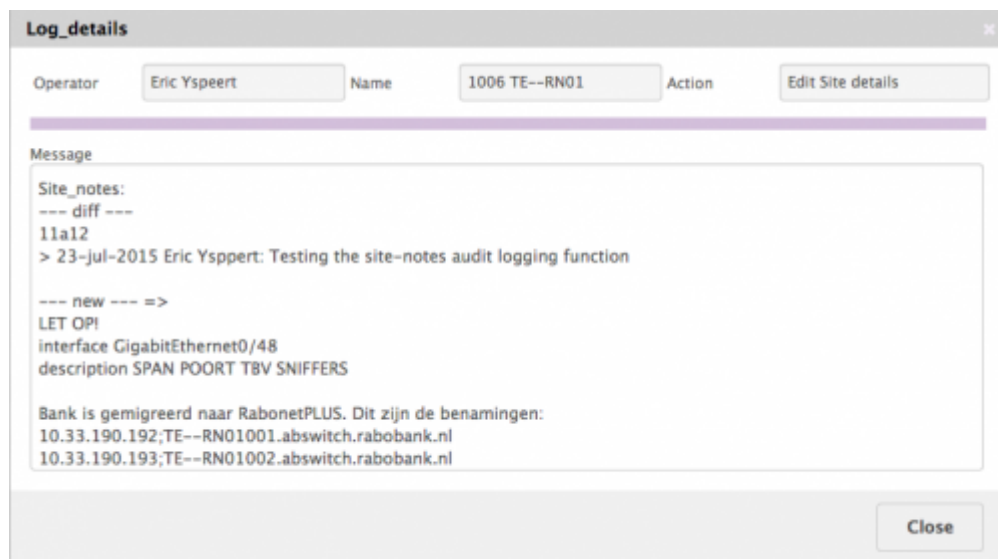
Log_details

Operator
Eric Yspeert
Name
1006 TE--RN01
Action
Edit Site details

Message

Site_notes:
--- diff ---
11a12
> 23-jul-2015 Eric Ysppert: Testing the site-notes audit logging function

--- new --- =>
LET OP!
interface GigabitEthernet0/48
description SPAN POORT TBV SNIFFERS

Bank is gemigreerd naar RabonetPLUS. Dit zijn de benamingen:
10.33.190.192;TE--RN01001.abswitch.rabobank.nl
10.33.190.193;TE--RN01002.abswitch.rabobank.nl

Close